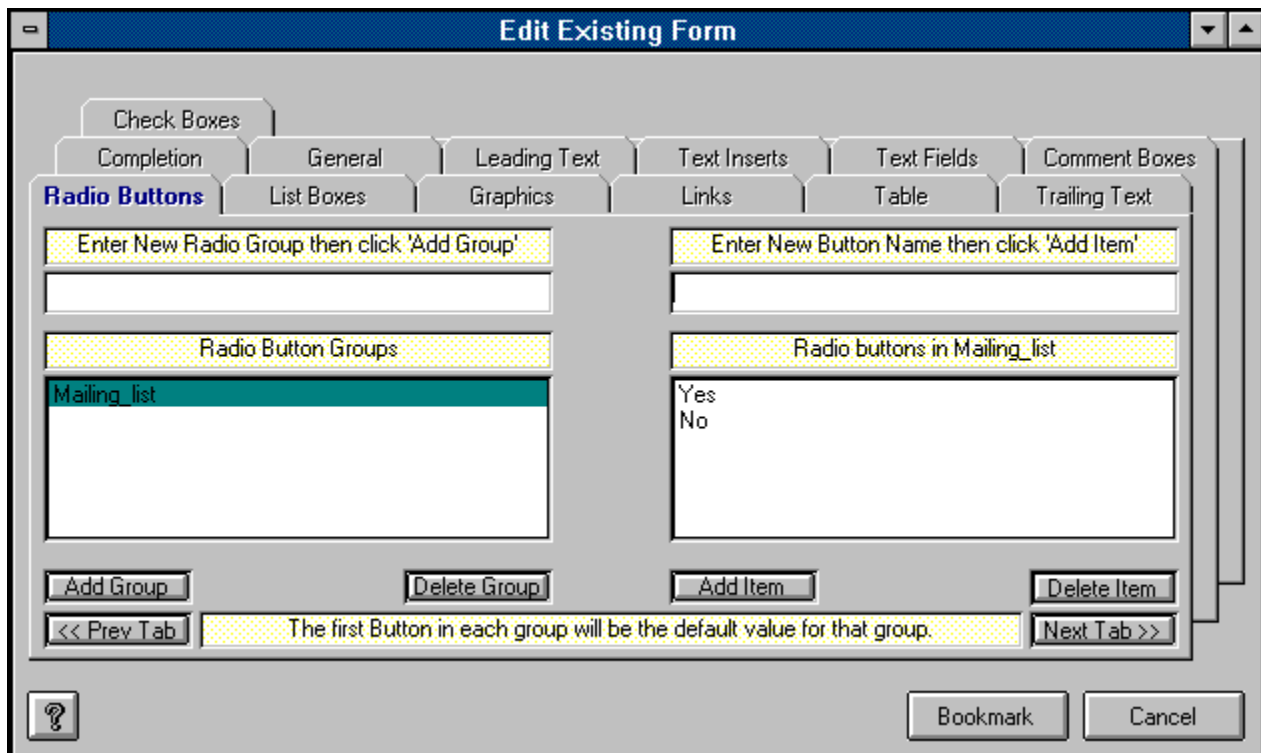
Edit Existing Form

Check Boxes

Completion | General | Leading Text | Text Inserts | Text Fields | Comment Boxes

Radio Buttons | List Boxes | Graphics | Links | Table | Trailing Text

Enter New Radio Group then click 'Add Group'

Enter New Button Name then click 'Add Item'

Radio Button Groups

Radio buttons in Mailing_list

Mailing_list

Yes
No

Add Group

Delete Group

Add Item

Delete Item

<< Prev Tab

The first Button in each group will be the default value for that group.

Next Tab >>

?

Bookmark

Cancel